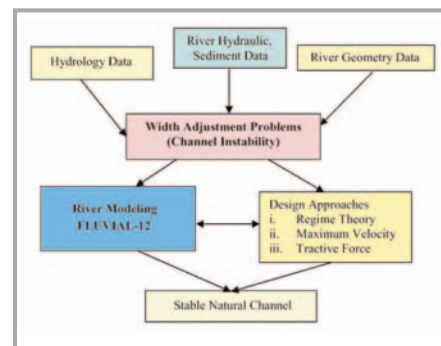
Hydrology Data

River Hydraulic, Sediment Data

River Geometry Data

Width Adjustment Problems (Channel Instability)

River Modeling FLUVIAL-12

Design Approaches
i. Regime Theory
ii. Maximum Velocity
iii. Tractive Force

Stable Natural Channel